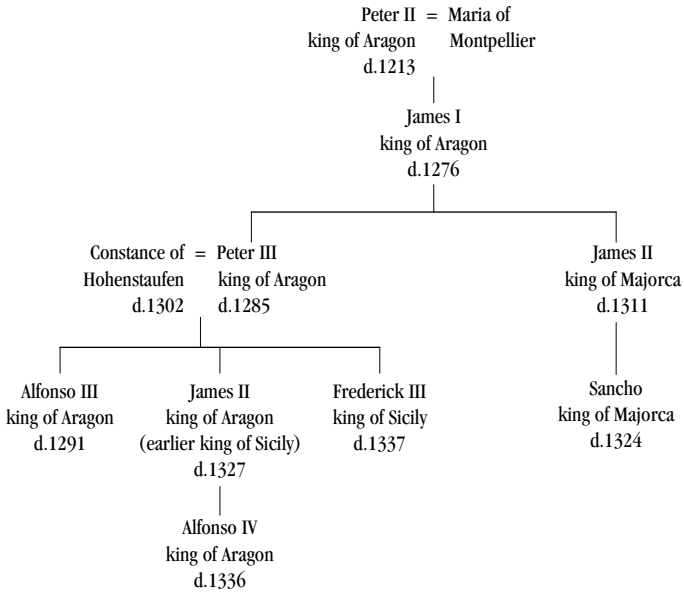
Peter II = Maria of
king of Aragon Montpellier
d.1213

James I
king of Aragon
d.1276

Constance of = Peter III
Hohenstaufen king of Aragon
d.1302 d.1285

James II
king of Majorca
d.1311

Alfonso III
king of Aragon
d.1291

James II
king of Aragon
(earlier king of Sicily)
d.1327

Frederick III
king of Sicily
d.1337

Sancho
king of Majorca
d.1324

Alfonso IV
king of Aragon
d.1336